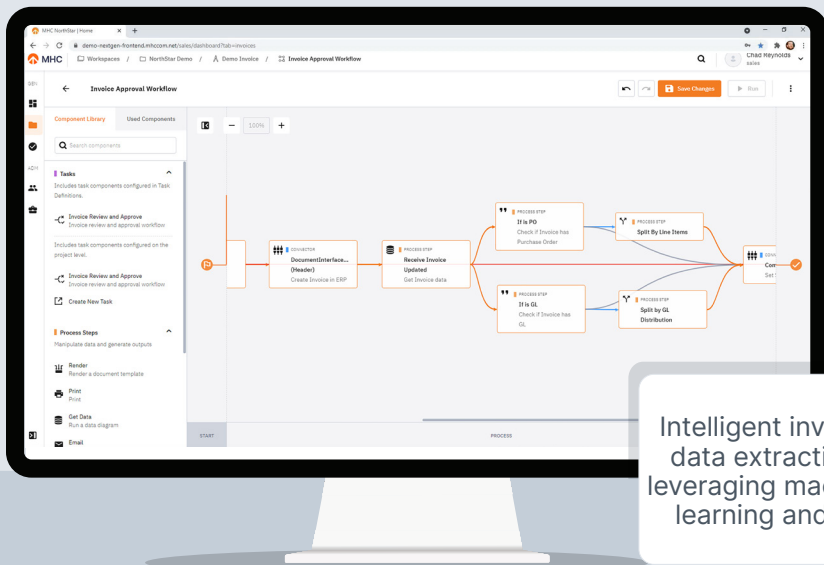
MHC NorthStar | Home

demo-nextgen-frontend.mhccomm.net/sales/dashboard?tab=invoices

MHC Workspaces / NorthStar Demo / Demo Invoice / Invoice Approval Workflow

Chad Reynolds
sales

Invoice Approval Workflow

Save Changes

Run

Component Library

Used Components

Search components

Tasks

Includes task components configured in Task Definitions.

Invoice Review and Approve
Invoice review and approval workflow

Includes task components configured on the project level.

Invoice Review and Approve
Invoice review and approval workflow

Create New Task

Process Steps

Manipulate data and generate outputs

Render
Render a document template

Print
Print

Get Data
Run a data diagram

Email

100%

CONNECTOR
DocumentInterface... (Header)
Create Invoice in ERP

PROCESS STEP
Receive Invoice Updated
Get Invoice data

PROCESS STEP
If is PO
Check if Invoice has Purchase Order

PROCESS STEP
Split By Line Items

PROCESS STEP
If is GL
Check if Invoice has GL

PROCESS STEP
Split by GL Distribution

Com
Set

START

PROCESS

Intelligent inv
data extracti
leveraging mac
learning and